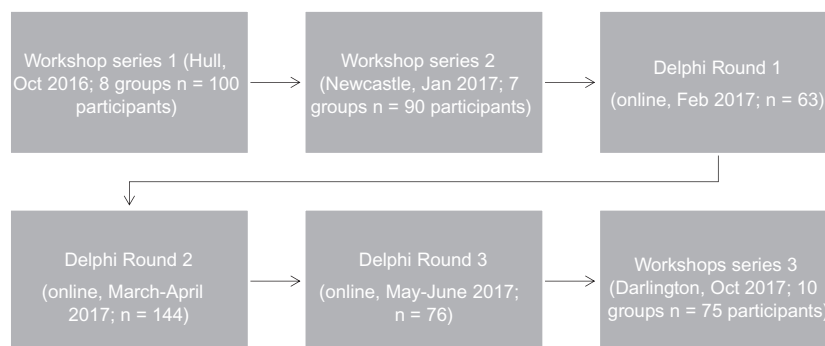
Workshop series 1 (Hull, Oct 2016; 8 groups n = 100 participants)

Workshop series 2 (Newcastle, Jan 2017; 7 groups n = 90 participants)

Delphi Round 1
(online, Feb 2017; n = 63)

Delphi Round 2
(online, March-April 2017; n = 144)

Delphi Round 3
(online, May-June 2017; n = 76)

Workshops series 3 (Darlington, Oct 2017; 10 groups n = 75 participants)